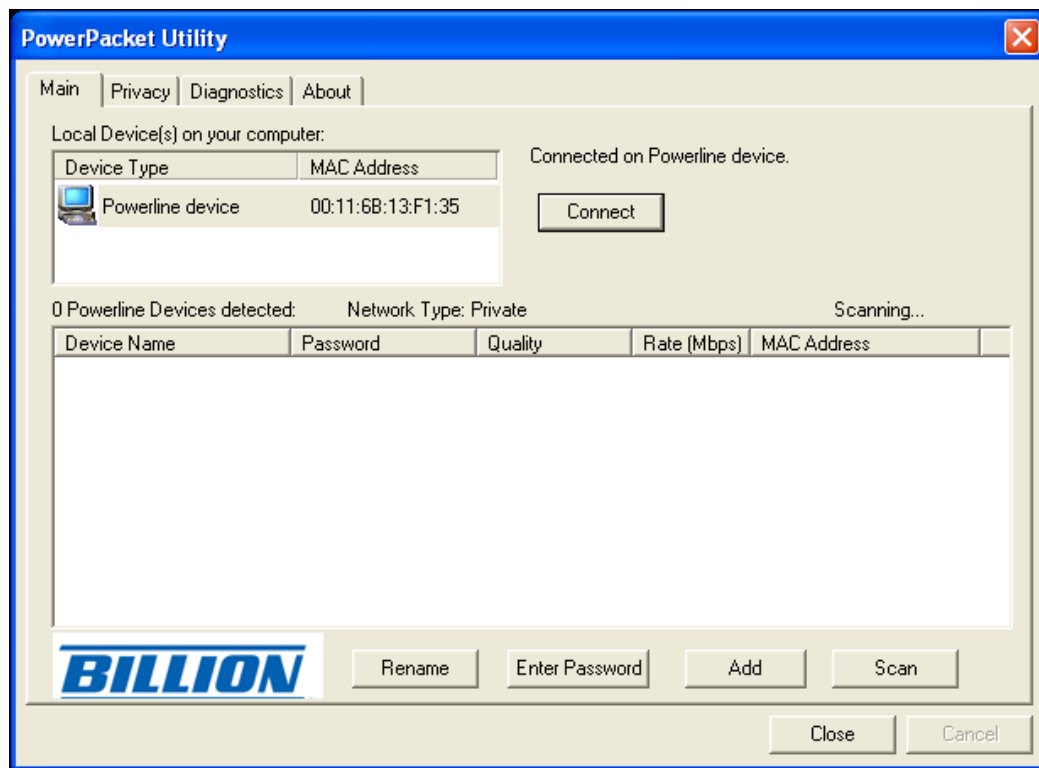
PowerPacket Utility

Main | Privacy | Diagnostics | About

Local Device(s) on your computer:

| Device Type | MAC Address |
|---|---|
| Powerline device | 00:11:6B:13:F1:35 |

Connected on Powerline device.

Connect

0 Powerline Devices detected: Network Type: Private Scanning...

| Device Name | Password | Quality | Rate (Mbps) | MAC Address |
|---|---|---|---|---|

BILLION

Rename Enter Password Add Scan

Close Cancel